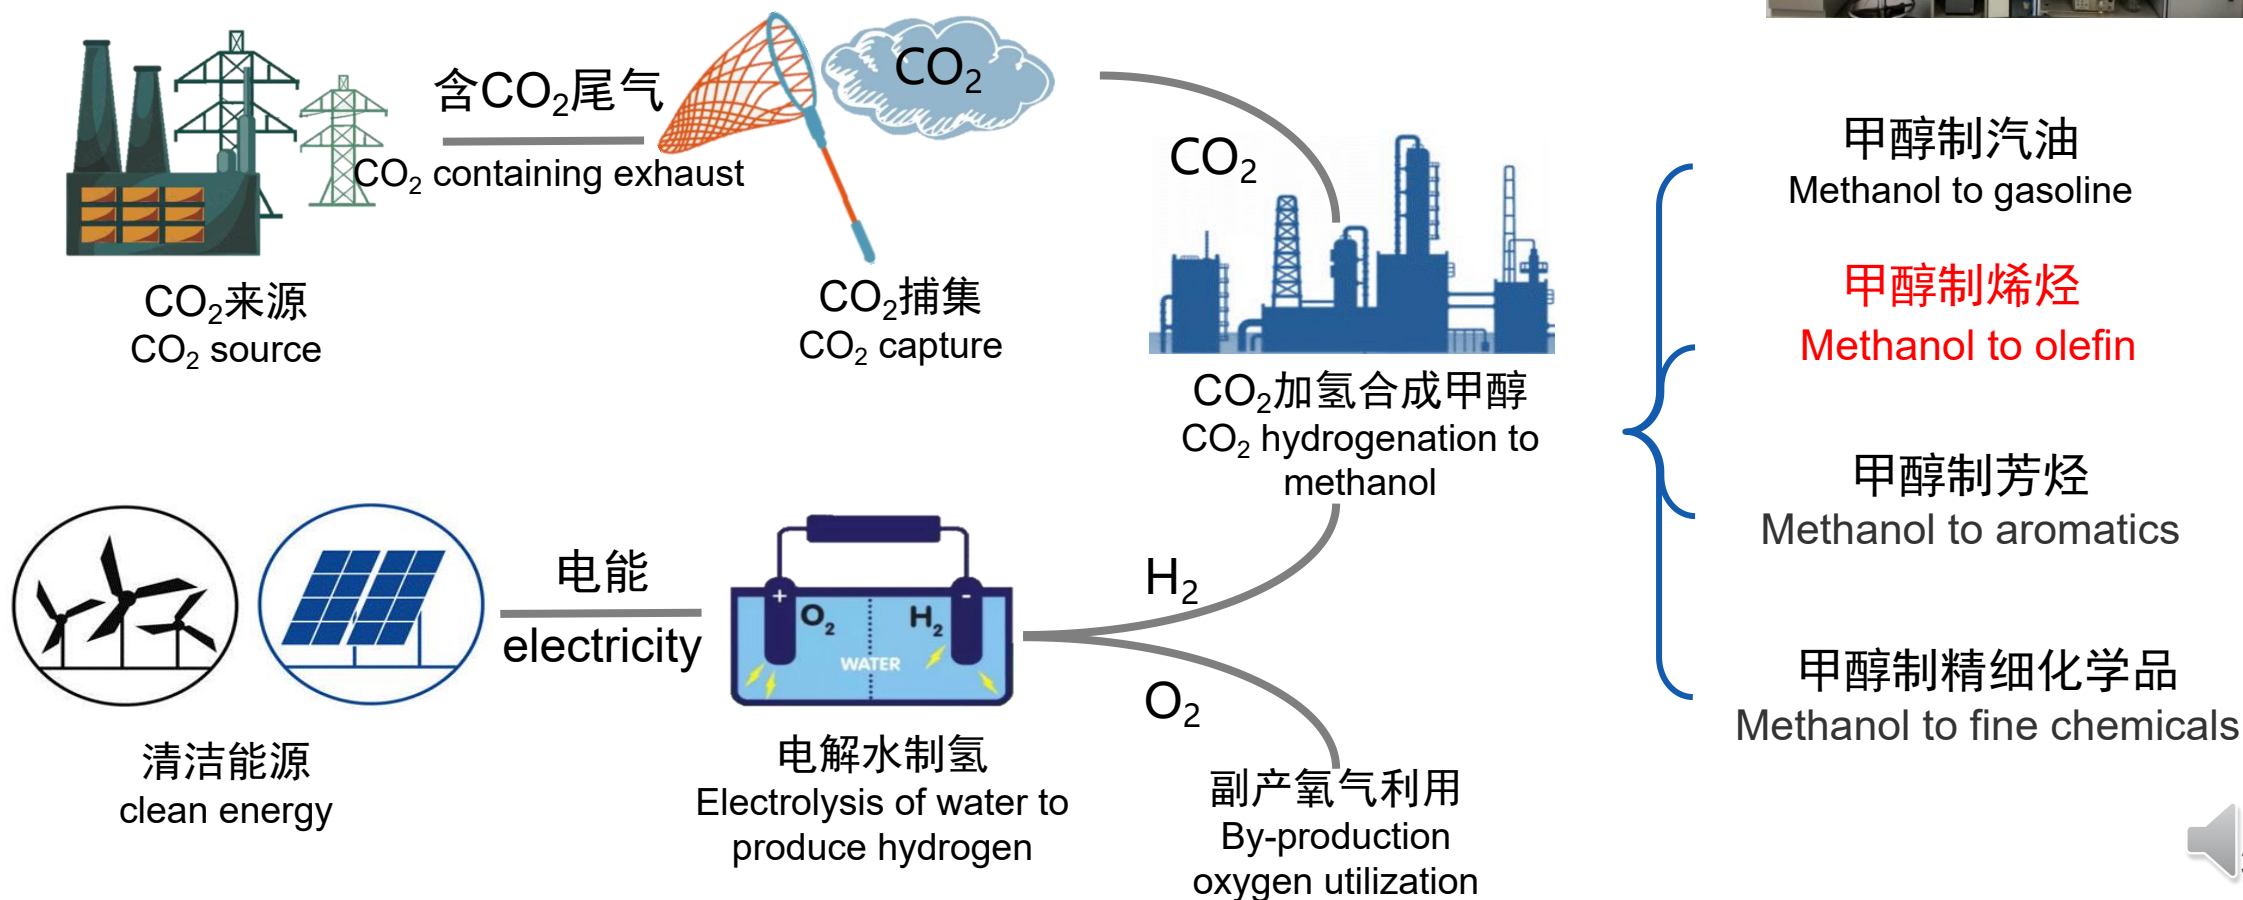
含$CO_2$尾气

$CO_2$ containing exhaust

$CO_2$

$CO_2$来源
$CO_2$ source

$CO_2$捕集
$CO_2$ capture

$CO_2$

$CO_2$加氢合成甲醇
$CO_2$ hydrogenation to methanol

甲醇制汽油
Methanol to gasoline

甲醇制烯烃
Methanol to olefin

甲醇制芳烃
Methanol to aromatics

甲醇制精细化学品
Methanol to fine chemicals

电能

electricity

+ -
$O_2$ $H_2$
WATER

$H_2$

$O_2$

清洁能源
clean energy

电解水制氢
Electrolysis of water to produce hydrogen

副产氧气利用
By-production oxygen utilization